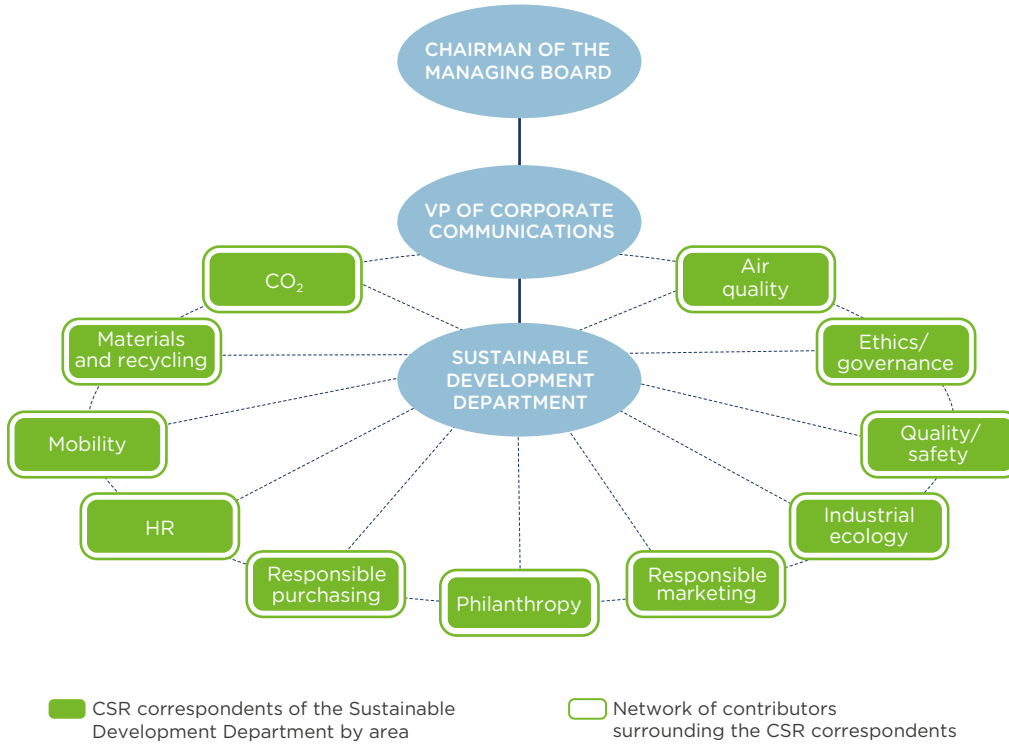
CHAIRMAN OF THE MANAGING BOARD

VP OF CORPORATE COMMUNICATIONS

SUSTAINABLE DEVELOPMENT DEPARTMENT

$CO_2$

Air quality

Materials and recycling

Ethics/ governance

Mobility

Quality/ safety

HR

Industrial ecology

Responsible purchasing

Philanthropy

Responsible marketing

CSR correspondents of the Sustainable Development Department by area

Network of contributors surrounding the CSR correspondents